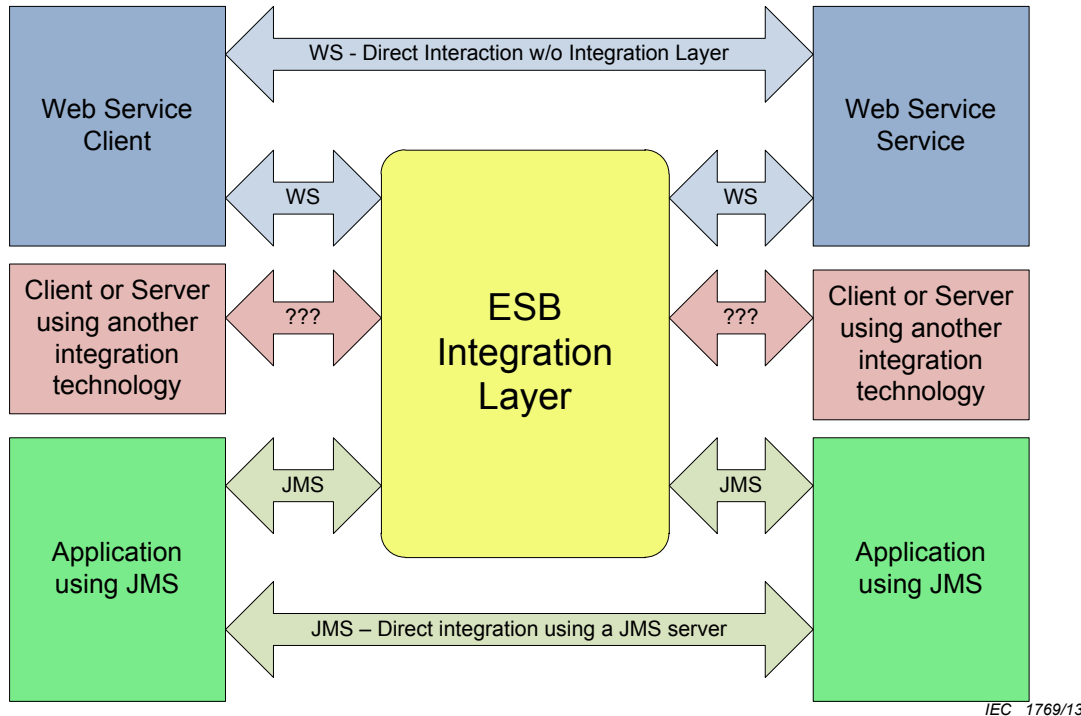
WS - Direct Interaction w/o Integration Layer

Web Service Client

Web Service Service

WS

WS

Client or Server using another integration technology

???

ESB Integration Layer

???

Client or Server using another integration technology

JMS

JMS

Application using JMS

Application using JMS

JMS – Direct integration using a JMS server

IEC 1769/13